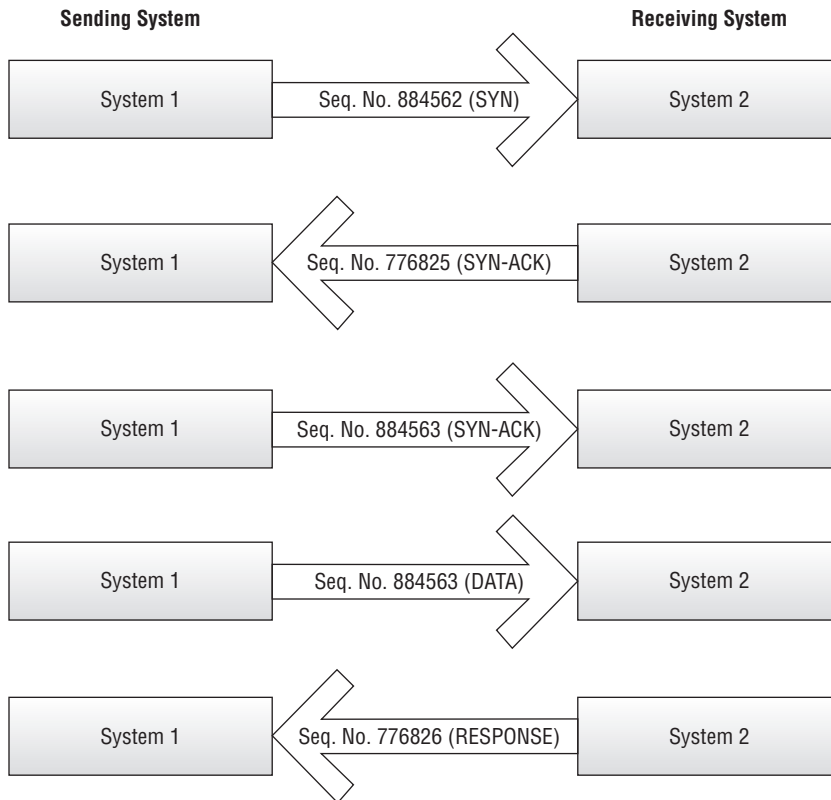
Sending System

Receiving System

System 1

Seq. No. 884562 (SYN)

System 2

System 1

Seq. No. 776825 (SYN-ACK)

System 2

System 1

Seq. No. 884563 (SYN-ACK)

System 2

System 1

Seq. No. 884563 (DATA)

System 2

System 1

Seq. No. 776826 (RESPONSE)

System 2